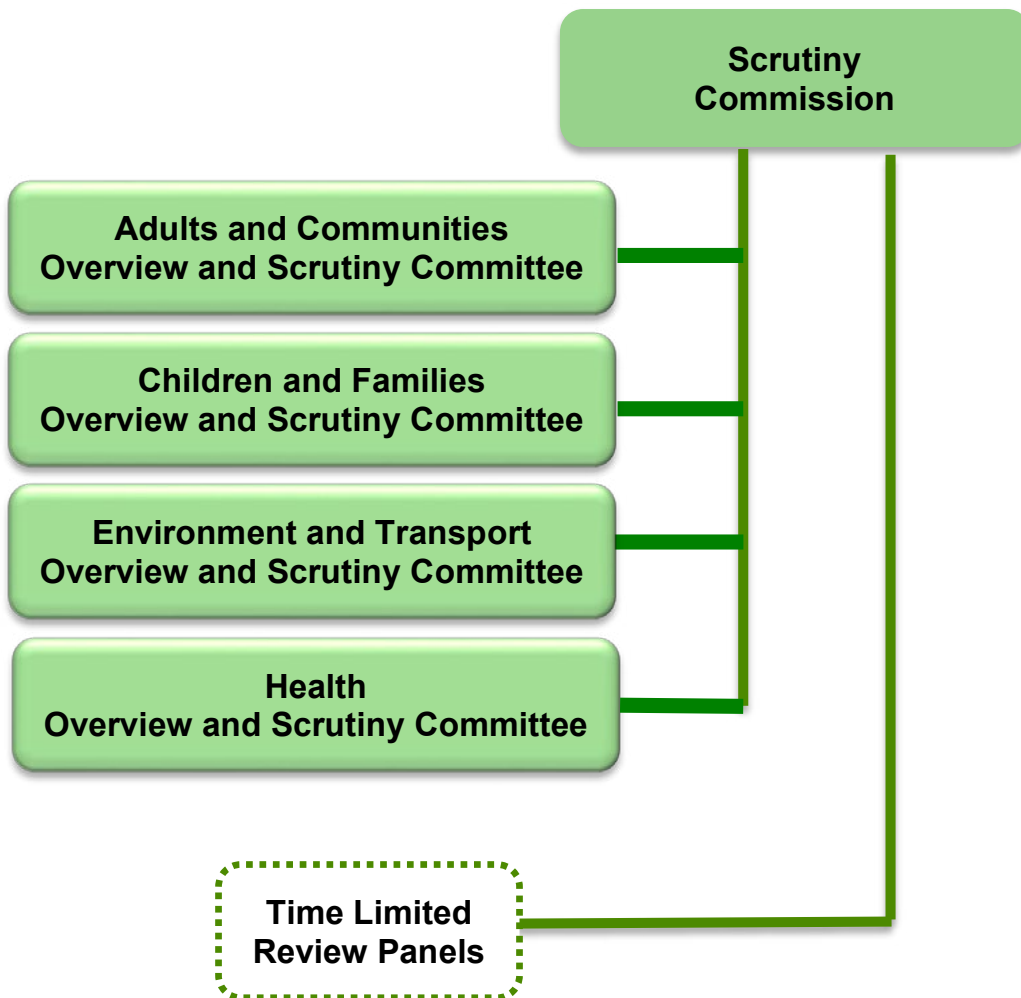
Scrutiny Commission

Adults and Communities Overview and Scrutiny Committee

Children and Families Overview and Scrutiny Committee

Environment and Transport Overview and Scrutiny Committee

Health Overview and Scrutiny Committee

Time Limited Review Panels